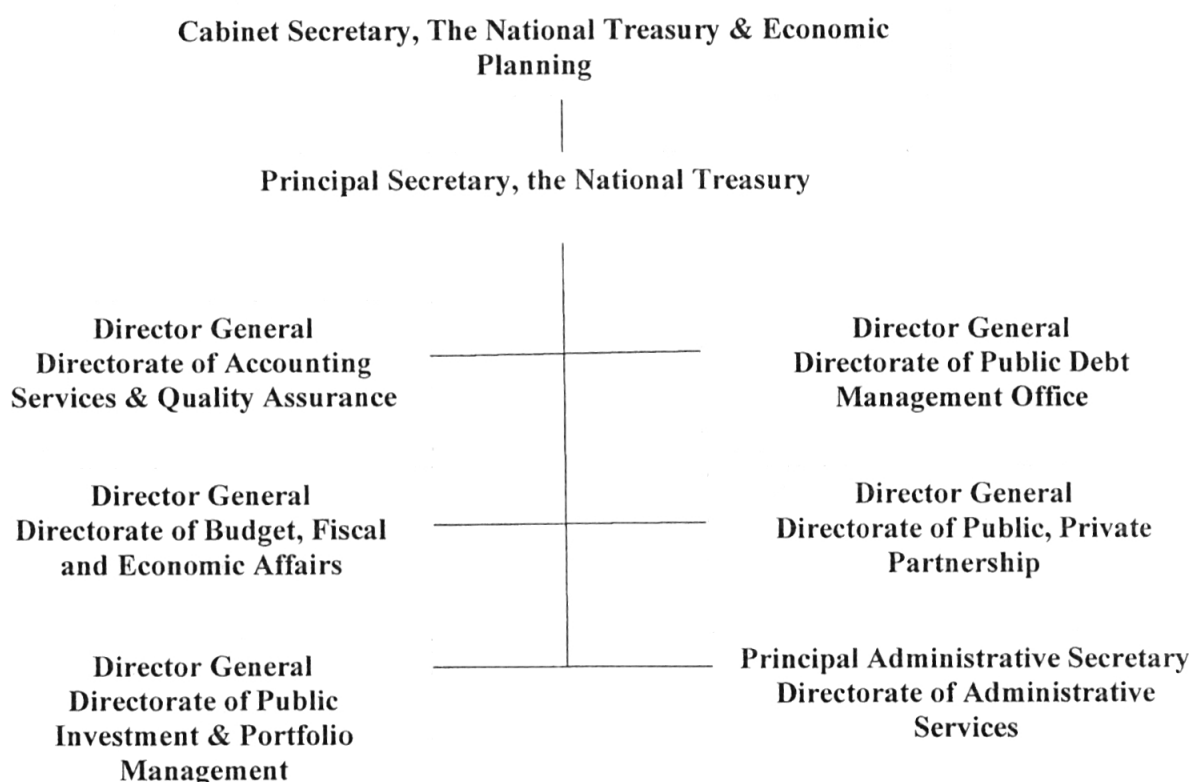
Cabinet Secretary, The National Treasury & Economic Planning

Principal Secretary, the National Treasury

Director General
Directorate of Accounting Services & Quality Assurance

Director General
Directorate of Public Debt Management Office

Director General
Directorate of Budget, Fiscal and Economic Affairs

Director General
Directorate of Public, Private Partnership

Director General
Directorate of Public Investment & Portfolio Management

Principal Administrative Secretary
Directorate of Administrative Services